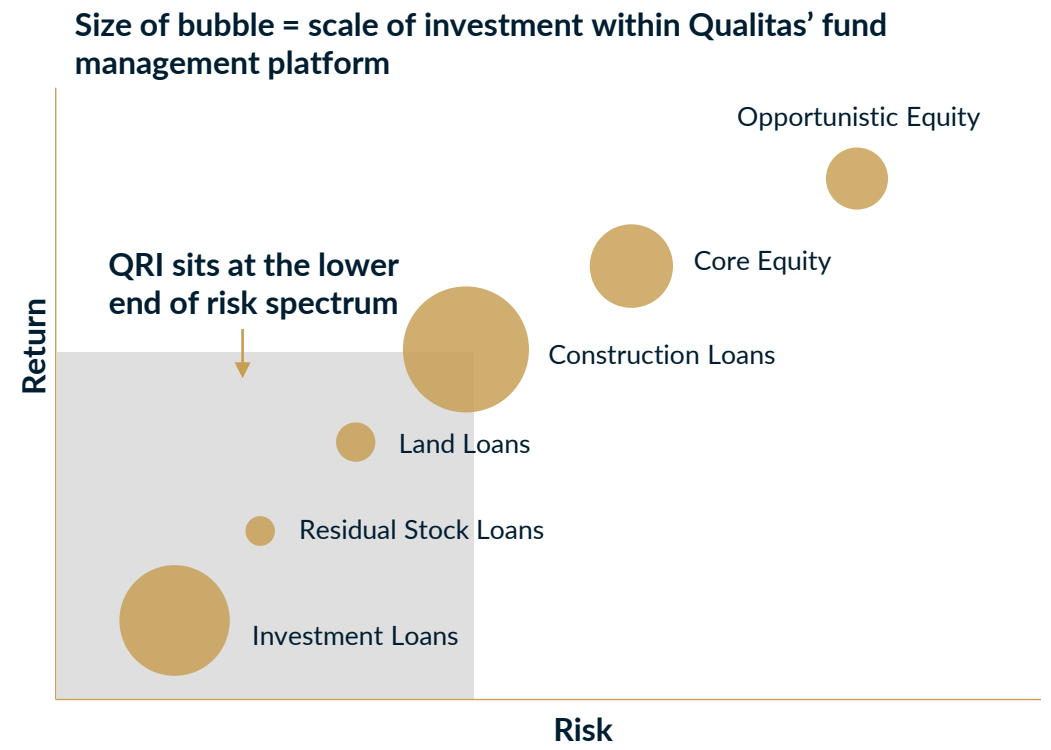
Size of bubble = scale of investment within Qualitas' fund management platform

Opportunistic Equity

Core Equity

QRI sits at the lower end of risk spectrum

Return

Construction Loans

Land Loans

Residual Stock Loans

Investment Loans

Risk